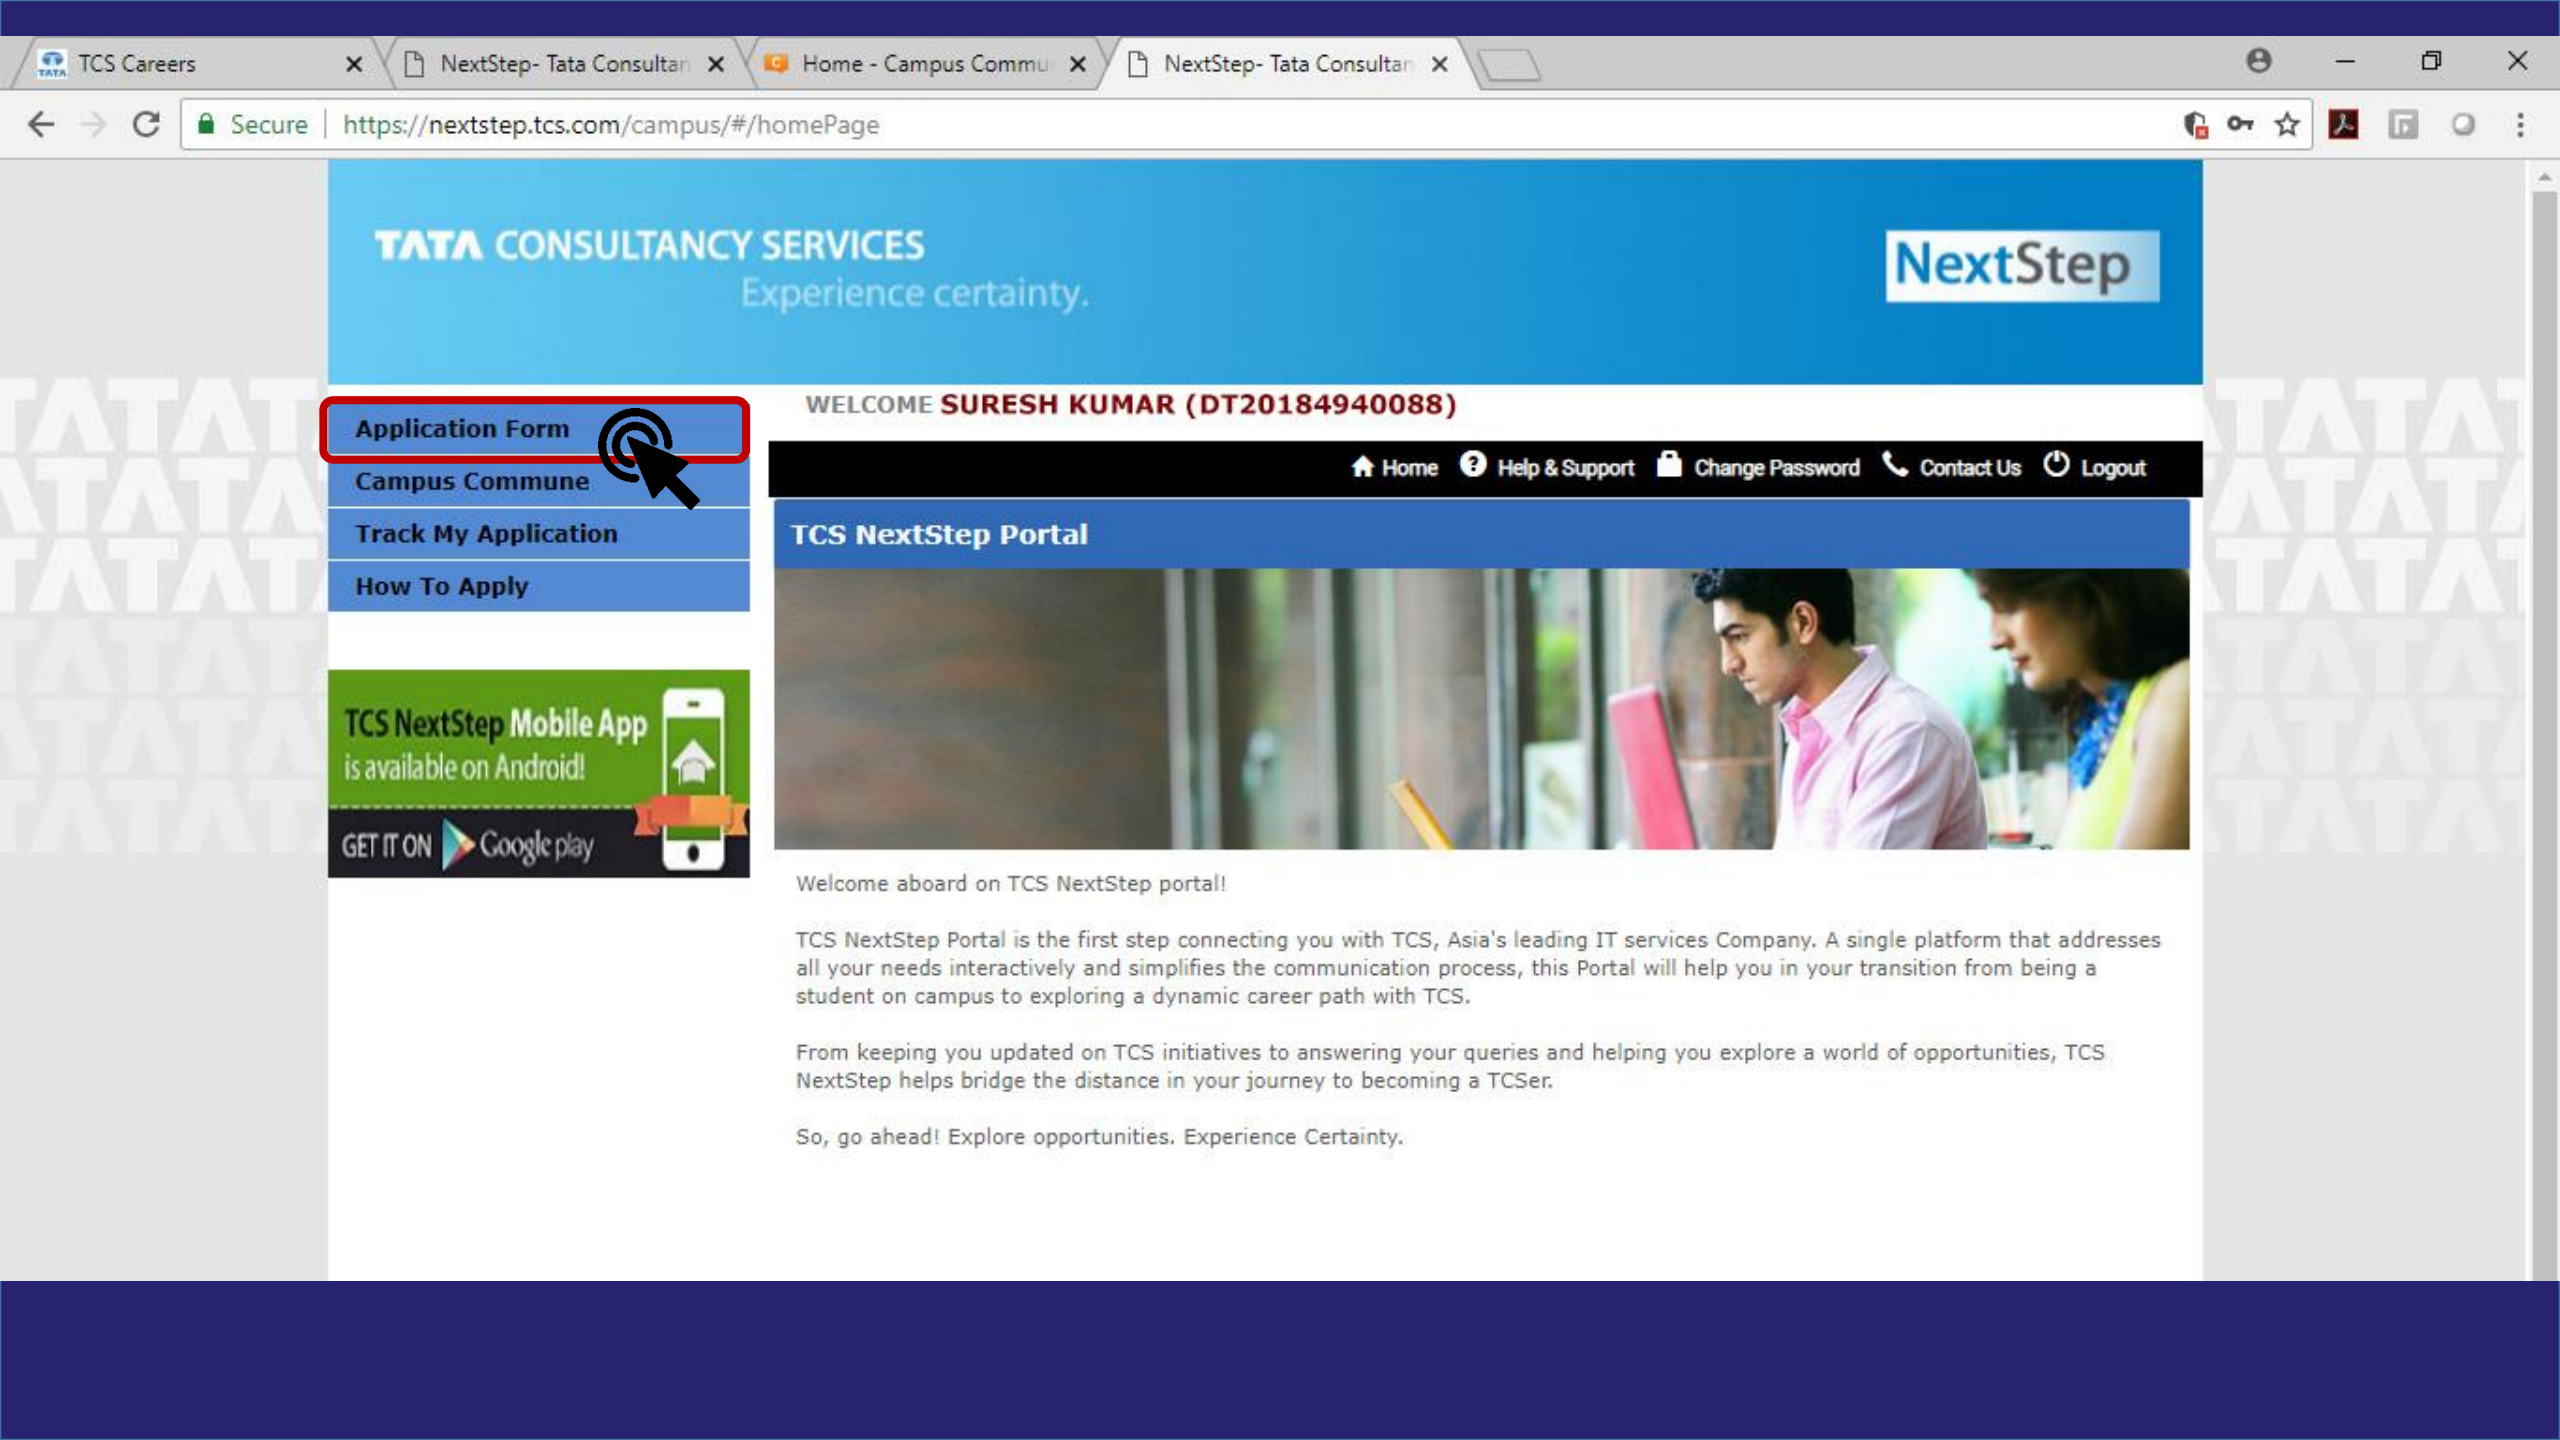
TCS Careers
NextStep- Tata Consultan
Home - Campus Commu
NextStep- Tata Consultan

Secure https://nextstep.tcs.com/campus/#/homePage

TATA CONSULTANCY SERVICES
Experience certainty.

NextStep

WELCOME SURESH KUMAR (DT20184940088)

Application Form
Campus Commune
Track My Application
How To Apply

Home Help & Support Change Password Contact Us Logout

TCS NextStep Portal

TCS NextStep Mobile App is available on Android!
GET IT ON Google play

Welcome aboard on TCS NextStep portal!

TCS NextStep Portal is the first step connecting you with TCS, Asia's leading IT services Company. A single platform that addresses all your needs interactively and simplifies the communication process, this Portal will help you in your transition from being a student on campus to exploring a dynamic career path with TCS.

From keeping you updated on TCS initiatives to answering your queries and helping you explore a world of opportunities, TCS NextStep helps bridge the distance in your journey to becoming a TCSer.

So, go ahead! Explore opportunities. Experience Certainty.